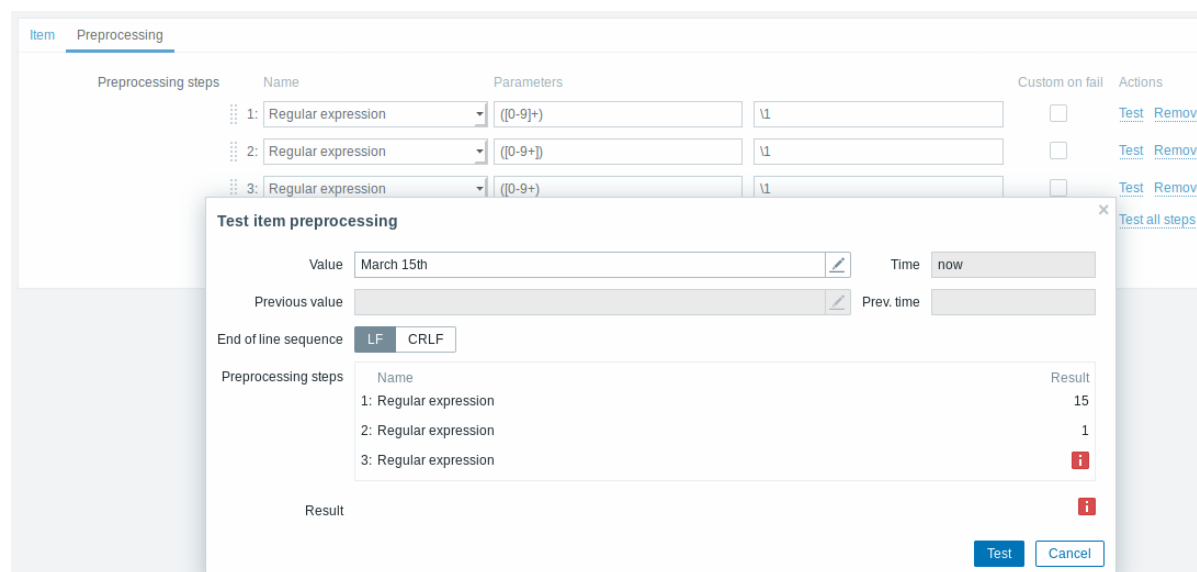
Item Preprocessing

Preprocessing steps

| | Name | Parameters | | Custom on fail | Actions |
|---|---|---|---|---|---|
| 1: | Regular expression | ([0-9]+) | \1 | | Test Remov |
| 2: | Regular expression | ([0-9+]) | \1 | | Test Remov |
| 3: | Regular expression | ([0-9+) | \1 | | Test Remov |

Test all steps

Test item preprocessing

Value March 15th

Time now

Previous value

Prev. time

End of line sequence LF CRLF

Preprocessing steps

| Name | Result |
|---|---|
| 1: Regular expression | 15 |
| 2: Regular expression | 1 |
| 3: Regular expression | i |

Result i

Test Cancel